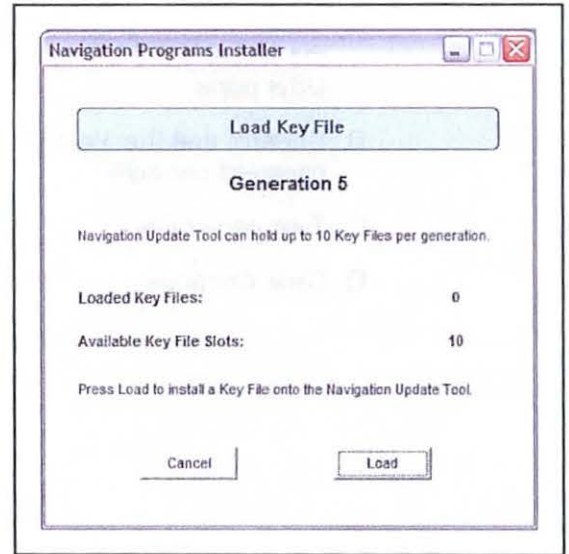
Navigation Programs Installer

Load Key File

Generation 5

Navigation Update Tool can hold up to 10 Key Files per generation.

Loaded Key Files: 0

Available Key File Slots: 10

Press Load to install a Key File onto the Navigation Update Tool.

Cancel

Load